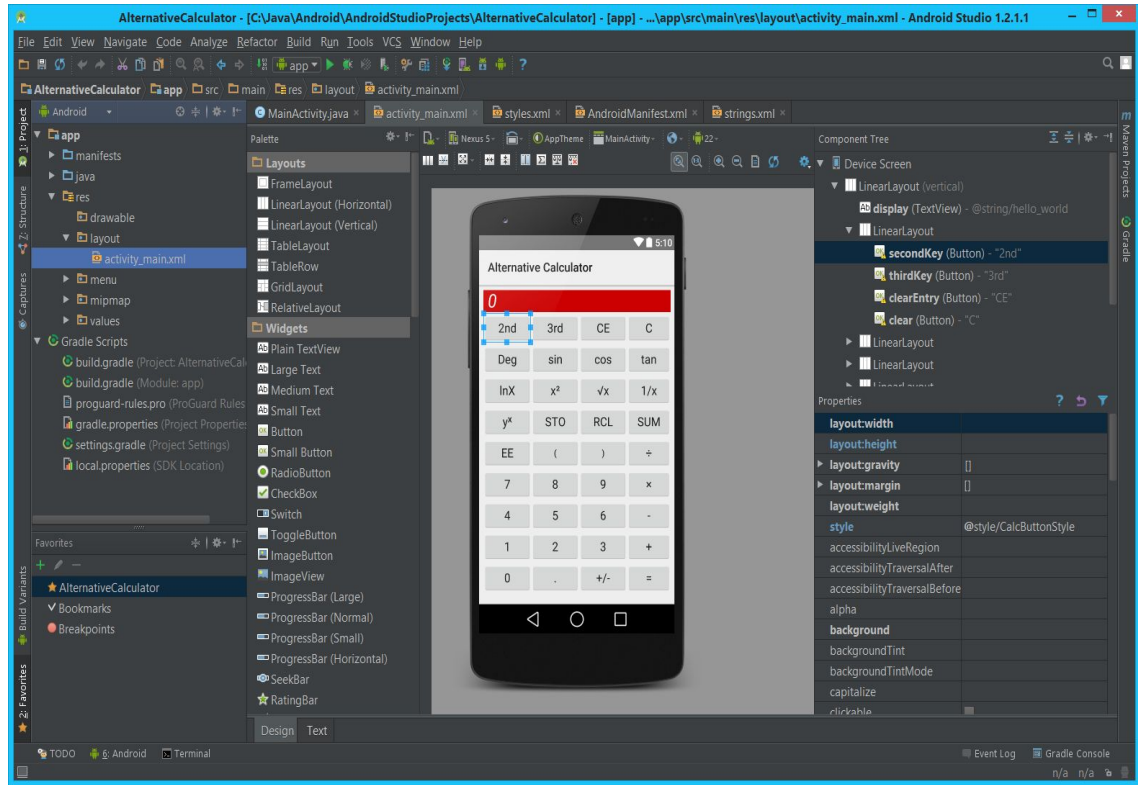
AlternativeCalculator - [C:\Java\Android\AndroidStudioProjects\AlternativeCalculator] - [app] - ...\app\src\main\res\layout\activity_main.xml - Android Studio 1.2.1.1

File Edit View Navigate Code Analyze Refactor Build Run Tools VCS Window Help

app

AlternativeCalculator app src main res layout activity_main.xml

Android

MainActivity.java activity_main.xml styles.xml AndroidManifest.xml strings.xml

1: Project
2: Structure
Captures
Build Variants
2: Favorites

app
manifests
java
res
drawable
layout
activity_main.xml
menu
mipmap
values
Gradle Scripts
build.gradle (Project: AlternativeCalc
build.gradle (Module: app)
proguard-rules.pro (ProGuard Rules
gradle.properties (Project Properties
settings.gradle (Project Settings)
local.properties (SDK Location)

Favorites
AlternativeCalculator
Bookmarks
Breakpoints

Palette
Layouts
FrameLayout
LinearLayout (Horizontal)
LinearLayout (Vertical)
TableLayout
TableRow
GridLayout
RelativeLayout
Widgets
Plain TextView
Large Text
Medium Text
Small Text
Button
Small Button
RadioButton
CheckBox
Switch
ToggleButton
ImageButton
ImageView
ProgressBar (Large)
ProgressBar (Normal)
ProgressBar (Small)
ProgressBar (Horizontal)
SeekBar
RatingBar

Nexus 5 AppTheme MainActivity 22

5:10
Alternative Calculator
0

| 2nd | 3rd | CE | C |
|---|---|---|---|
| Deg | sin | cos | tan |
| lnX | x² | √x | 1/x |
| $y^x$ | STO | RCL | SUM |
| EE | ( | ) | ÷ |
| 7 | 8 | 9 | × |
| 4 | 5 | 6 | - |
| 1 | 2 | 3 | + |
| 0 | . | +/- | = |

Design Text

Component Tree
Device Screen
LinearLayout (vertical)
display (TextView) - @string/hello_world
LinearLayout
secondKey (Button) - "2nd"
thirdKey (Button) - "3rd"
clearEntry (Button) - "CE"
clear (Button) - "C"
LinearLayout
LinearLayout

Properties
layout:width
layout:height
layout:gravity []
layout:margin []
layout:weight
style @style/CalcButtonStyle
accessibilityLiveRegion
accessibilityTraversalAfter
accessibilityTraversalBefore
alpha
background
backgroundTint
backgroundTintMode
capitalize
clickable

Maven Projects
Gradle

TODO 6: Android Terminal
Event Log Gradle Console
n/a n/a